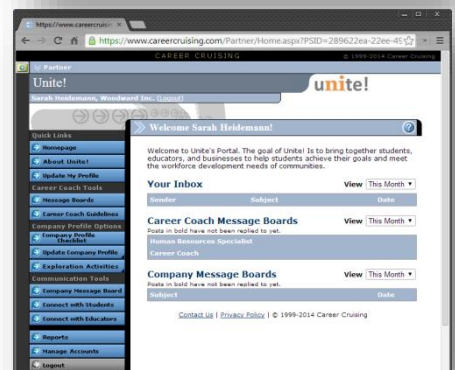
https://www.careercruisin ×

https://www.careercruising.com/Partner/Home.aspx?PSID=289622ea-22ee-45

CAREER CRUISING © 1999-2014 Career Cruising

Partner

Unite!

unite!

Sarah Heidemann, Woodward Inc. (Logout)

Quick Links

Homepage

About Unite!

Update My Profile

Career Coach Tools

Message Boards

Career Coach Guidelines

Company Profile Options

Company Profile Checklist

Update Company Profile

Exploration Activities

Communication Tools

Company Message Board

Connect with Students

Connect with Educators

Reports

Manage Accounts

Logout

Welcome Sarah Heidemann!

Welcome to Unite's Portal. The goal of Unite! Is to bring together students, educators, and businesses to help students achieve their goals and meet the workforce development needs of communities.

Your Inbox

View This Month

| Sender | Subject | Date |
|---|---|---|

Career Coach Message Boards

View This Month

Posts in bold have not been replied to yet.

Human Resources Specialist

Career Coach

Company Message Boards

View This Month

Posts in bold have not been replied to yet.

| Subject | Date |
|---|---|

Contact Us | Privacy Policy | © 1999-2014 Career Cruising